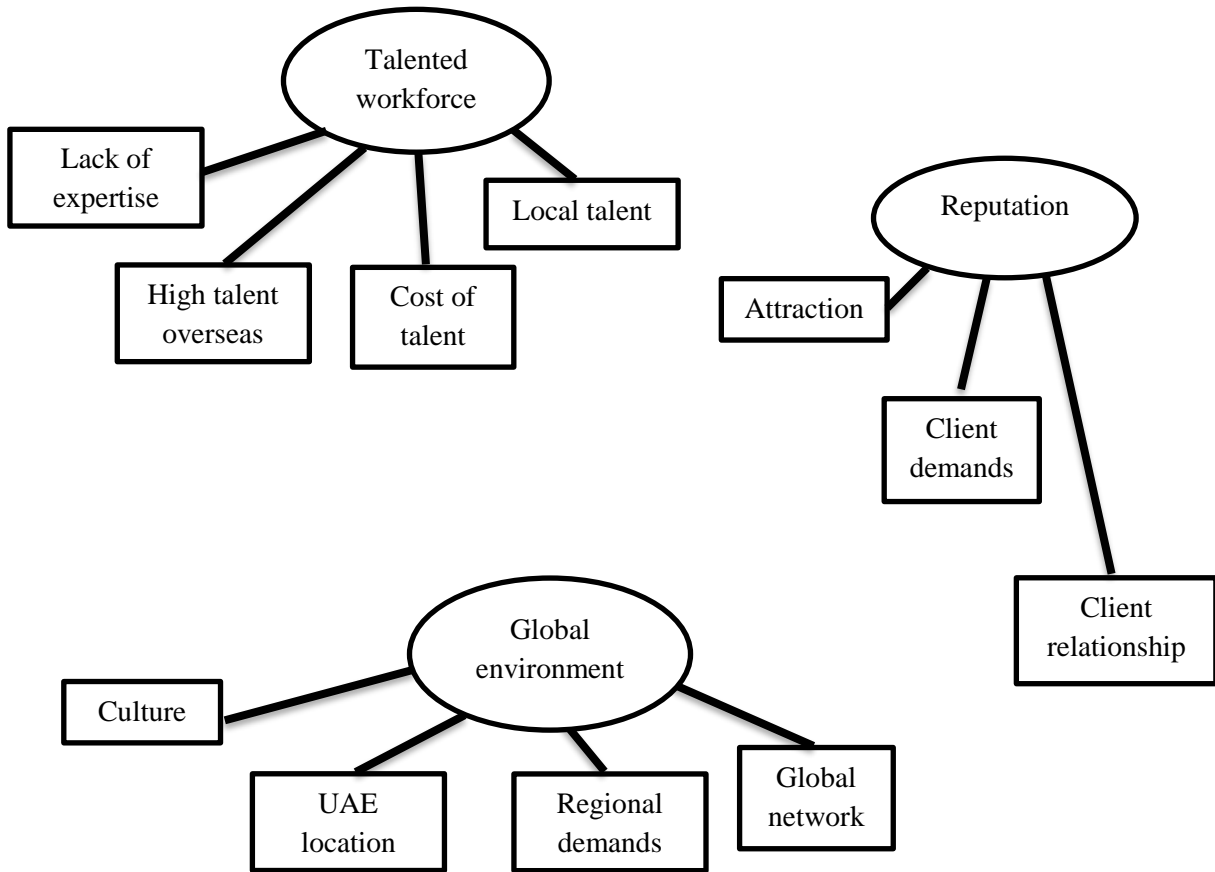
Talented workforce

Lack of expertise

High talent overseas

Cost of talent

Local talent

Reputation

Attraction

Client demands

Client relationship

Global environment

Culture

UAE location

Regional demands

Global network